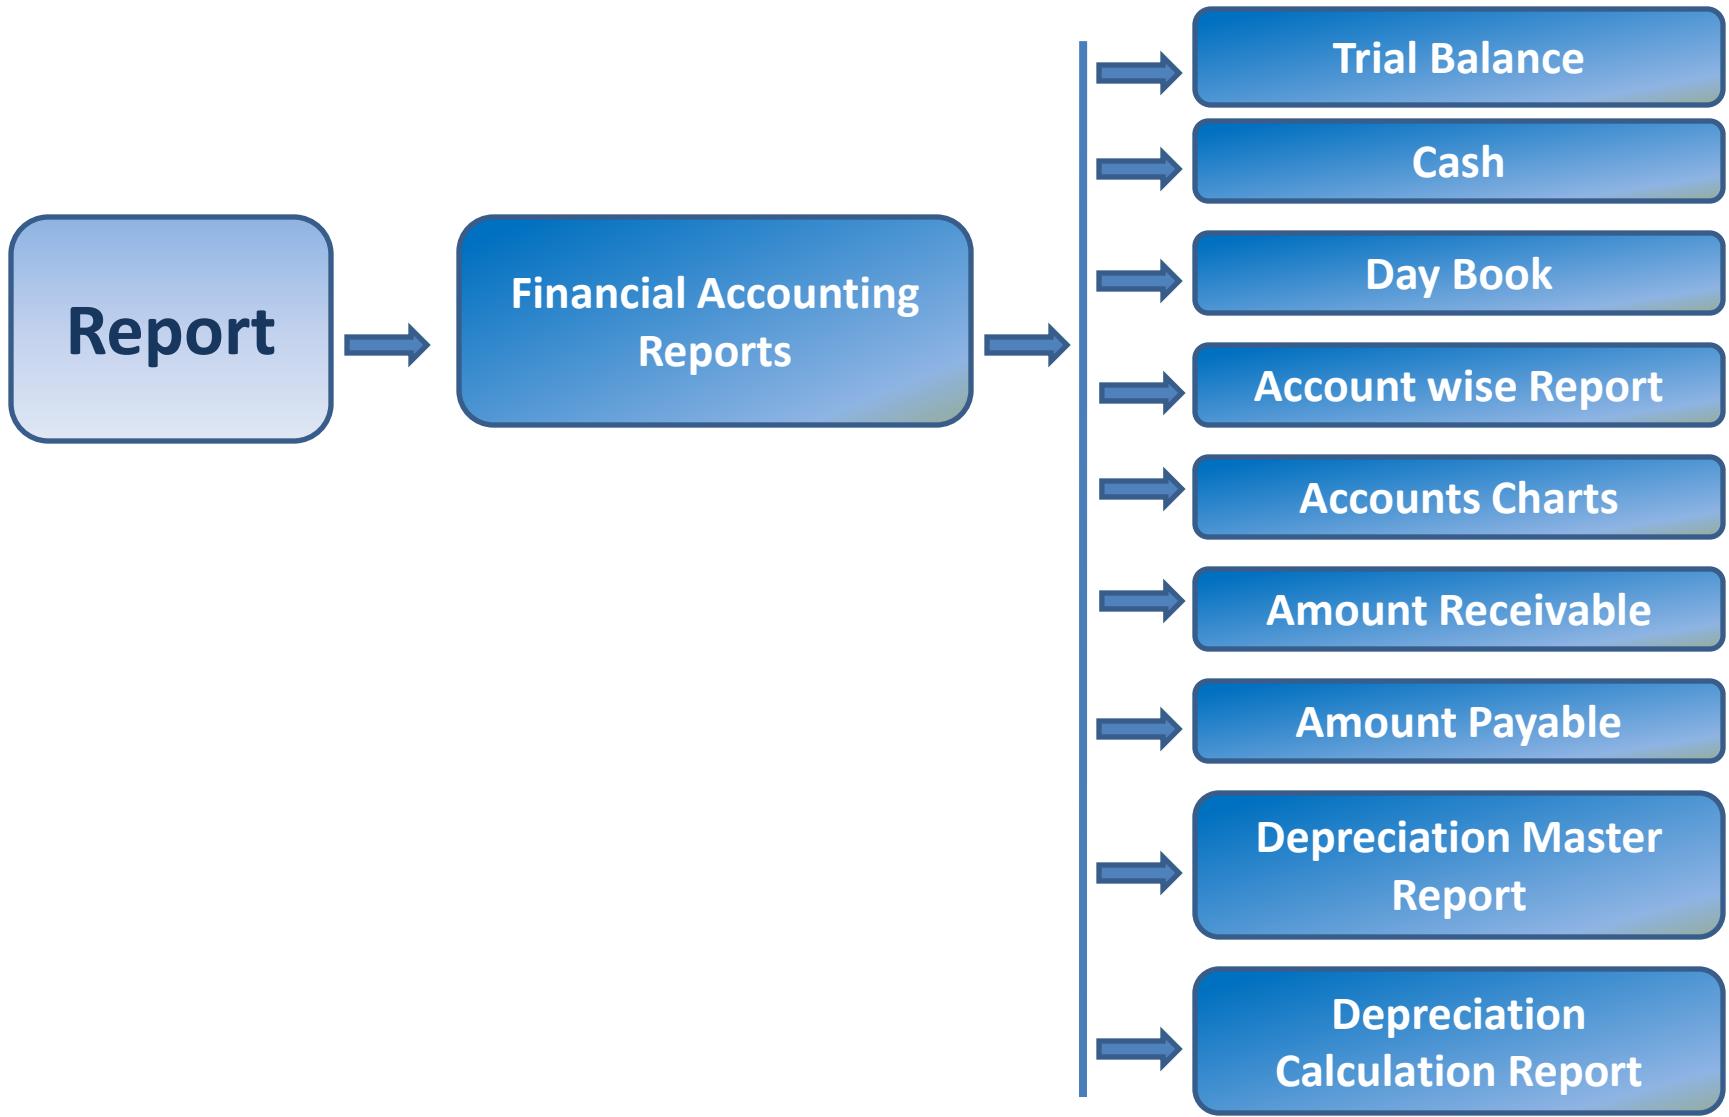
Report

Financial Accounting Reports

Trial Balance

Cash

Day Book

Account wise Report

Accounts Charts

Amount Receivable

Amount Payable

Depreciation Master Report

Depreciation Calculation Report